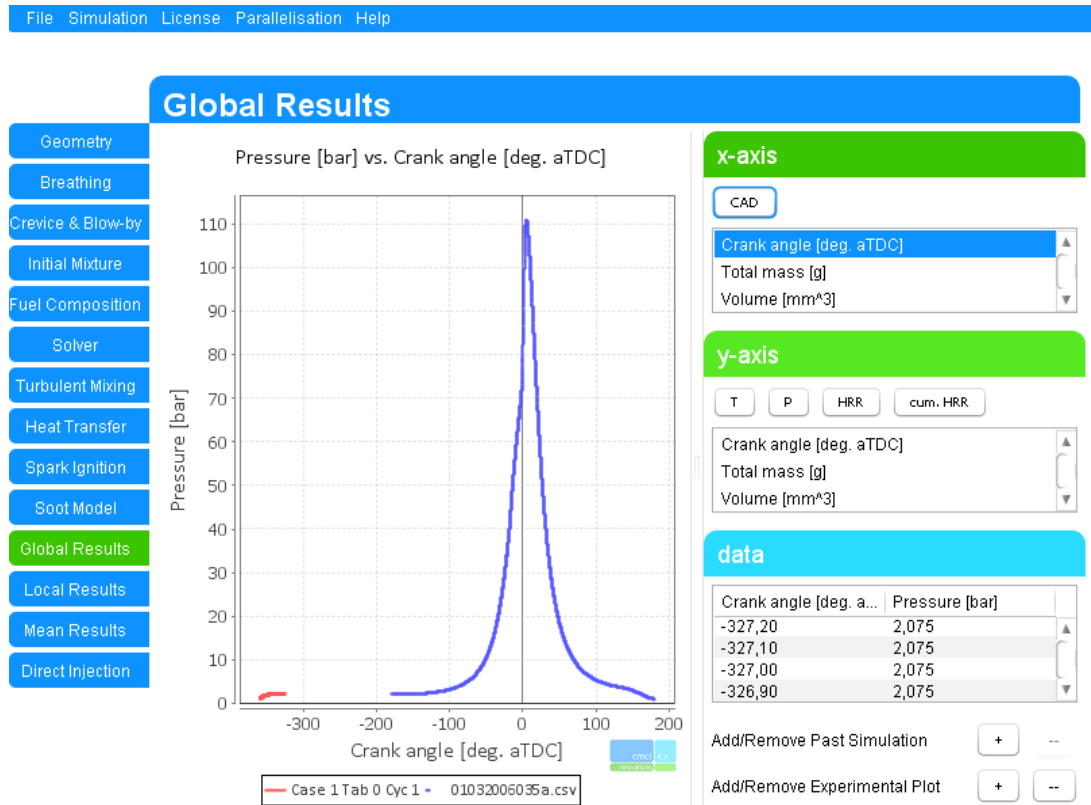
File Simulation License Parallelisation Help

Global Results

Geometry
Breathing
Crevice & Blow-by
Initial Mixture
Fuel Composition
Solver
Turbulent Mixing
Heat Transfer
Spark Ignition
Soot Model
Global Results
Local Results
Mean Results
Direct Injection

Pressure [bar] vs. Crank angle [deg. aTDC]

Pressure [bar]

110
100
90
80
70
60
50
40
30
20
10
0

-300 -200 -100 0 100 200

Crank angle [deg. aTDC]

Case 1 Tab 0 Cyc 1 01032006035a.csv

x-axis

CAD

Crank angle [deg. aTDC]
Total mass [g]
Volume [mm^3]

y-axis

T P HRR cum. HRR

Crank angle [deg. aTDC]
Total mass [g]
Volume [mm^3]

data

| Crank angle [deg. a... | Pressure [bar] |
|---|---|
| -327,20 | 2,075 |
| -327,10 | 2,075 |
| -327,00 | 2,075 |
| -326,90 | 2,075 |

Add/Remove Past Simulation + --

Add/Remove Experimental Plot + --